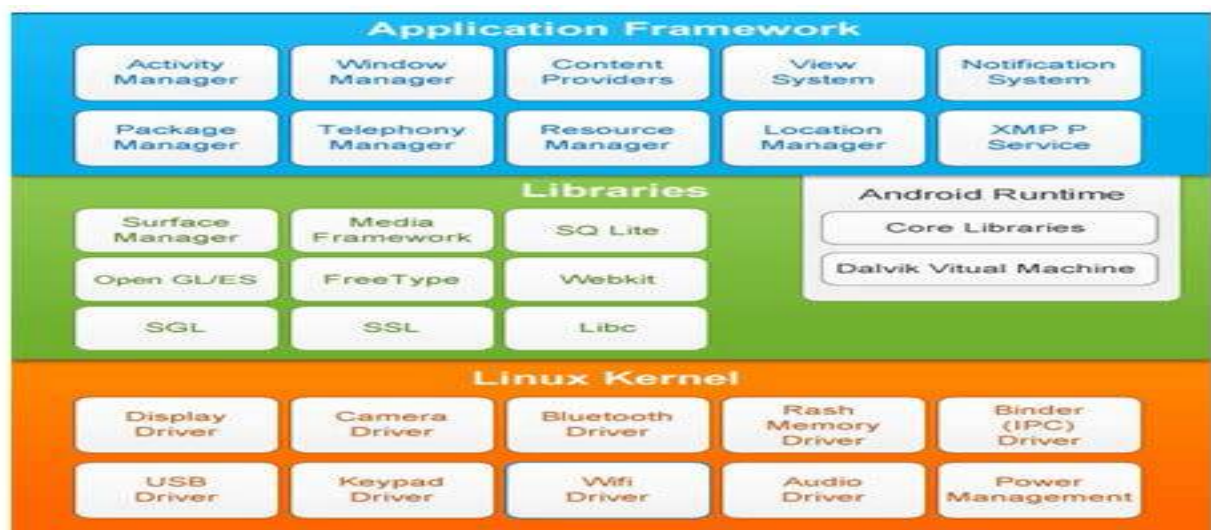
Application Framework

Activity Manager

Window Manager

Content Providers

View System

Notification System

Package Manager

Telephony Manager

Resource Manager

Location Manager

XMP P Service

Libraries

Surface Manager

Media Framework

SQ Lite

Open GL/ES

FreeType

Webkit

SGL

SSL

Libc

Android Runtime

Core Libraries

Dalvik Vitual Machine

Linux Kernel

Display Driver

Camera Driver

Bluetooth Driver

Rash Memory Driver

Binder (IPC) Driver

USB Driver

Keypad Driver

Wifi Driver

Audio Driver

Power Management